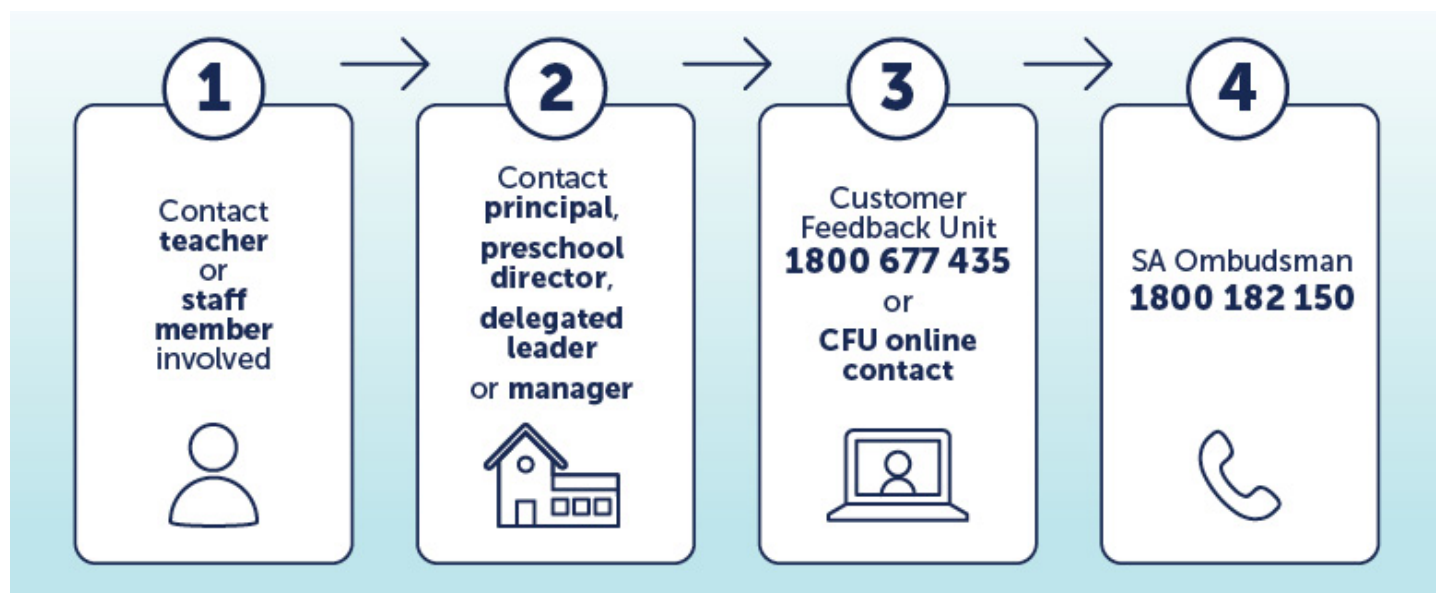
1

Contact teacher or staff member involved

2

Contact principal, preschool director, delegated leader or manager

3

Customer Feedback Unit 1800 677 435 or CFU online contact

4

SA Ombudsman 1800 182 150